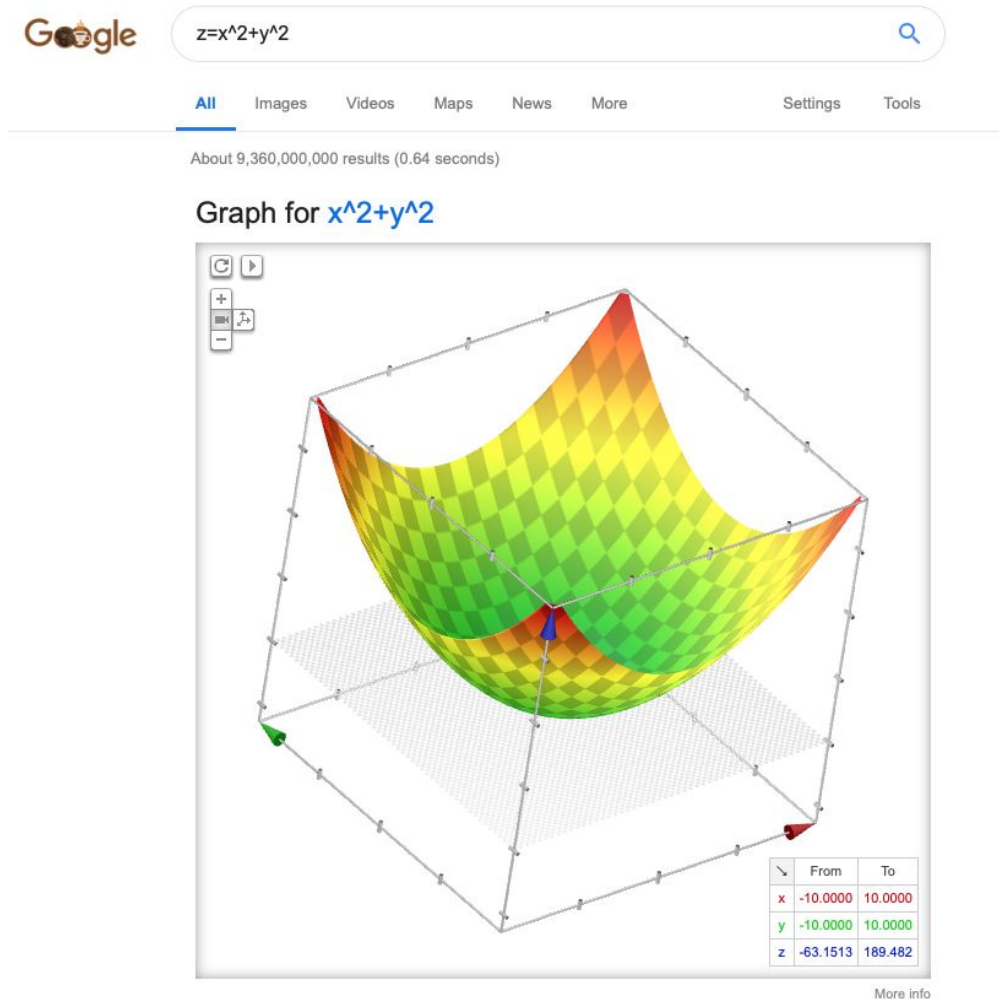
Google

z=x^2+y^2

All Images Videos Maps News More Settings Tools

About 9,360,000,000 results (0.64 seconds)

Graph for x^2+y^2

+
−

| ↘ | From | To |
|---|---|---|
| x | -10.0000 | 10.0000 |
| y | -10.0000 | 10.0000 |
| z | -63.1513 | 189.482 |

More info